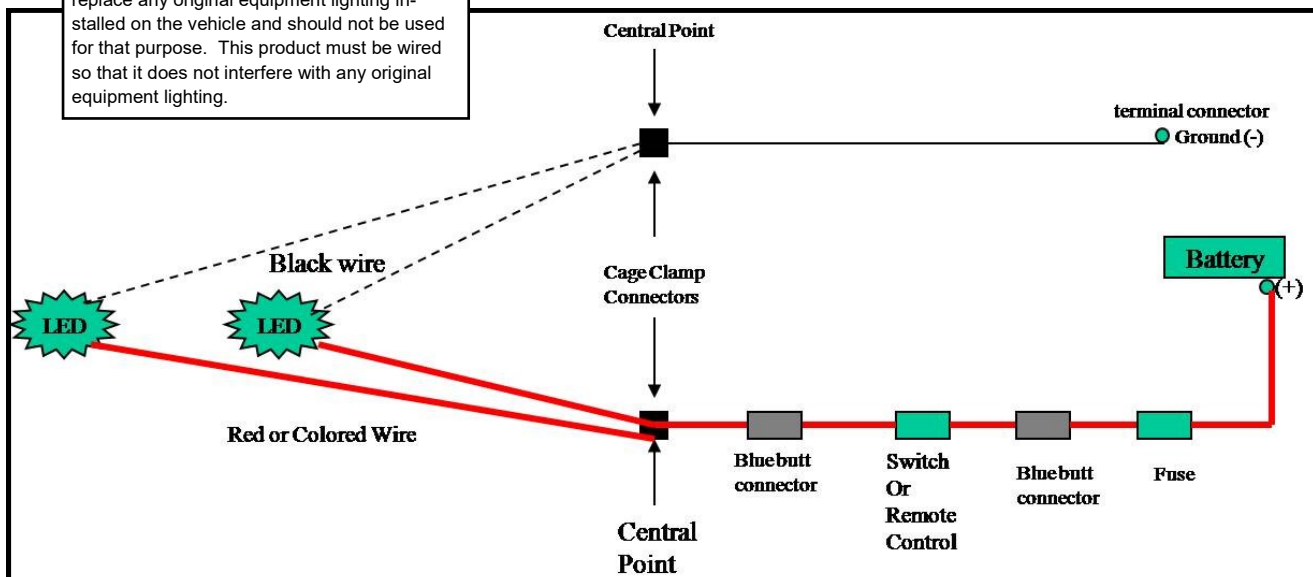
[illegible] replace any original equipment lighting installed on the vehicle and should not be used for that purpose. This product must be wired so that it does not interfere with any original equipment lighting.

Central Point

terminal connector
Ground (-)

Battery
(+)

Black wire

Cage Clamp Connectors

LED

LED

Red or Colored Wire

Blue butt connector

Switch Or Remote Control

Blue butt connector

Fuse

Central Point